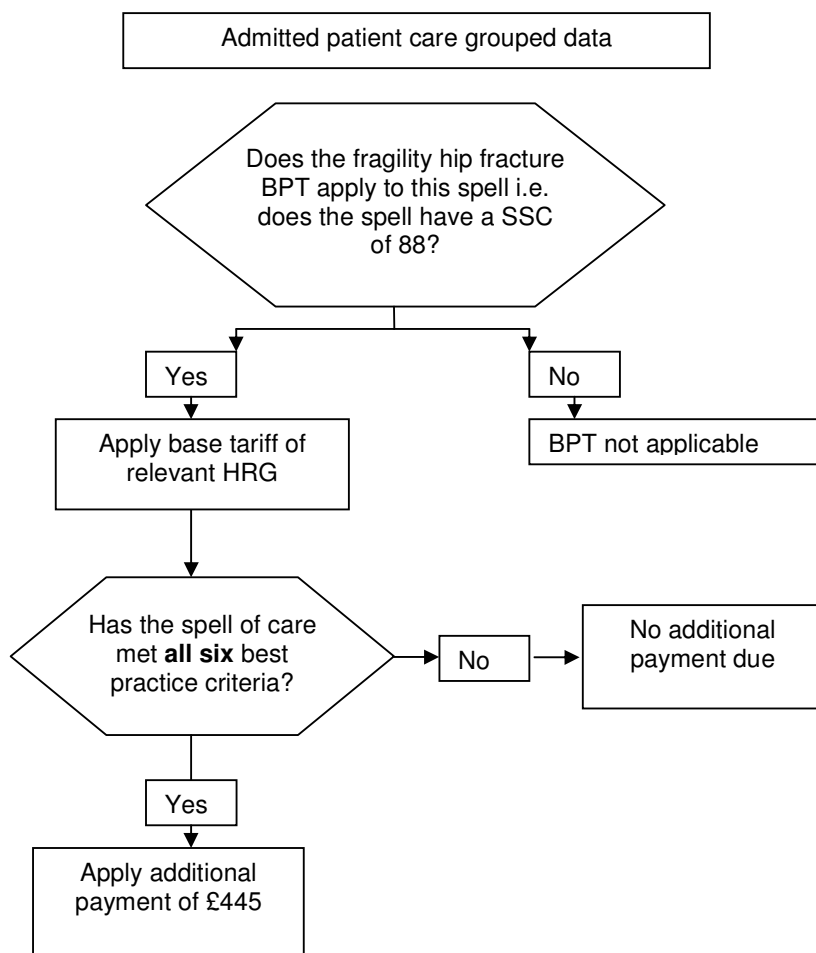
Admitted patient care grouped data

Does the fragility hip fracture BPT apply to this spell i.e. does the spell have a SSC of 88?

Yes

No

Apply base tariff of relevant HRG

BPT not applicable

Has the spell of care met **all six** best practice criteria?

No

No additional payment due

Yes

Apply additional payment of £445